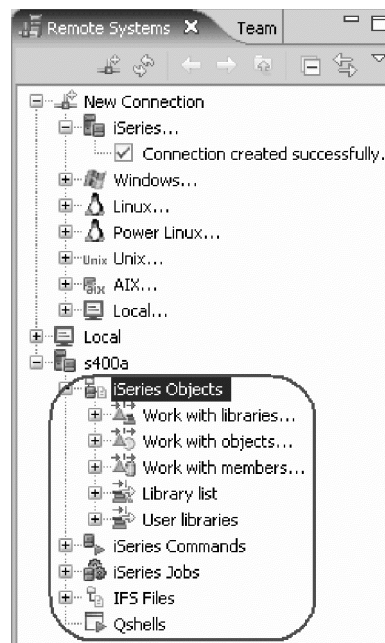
Remote Systems ✕ Team

New Connection
iSeries...
Connection created successfully.
Windows...
Linux...
Power Linux...
Unix Unix...
aix AIX...
Local...
Local
s400a
iSeries Objects
Work with libraries...
Work with objects...
Work with members...
Library list
User libraries
iSeries Commands
iSeries Jobs
IFS Files
Qshells